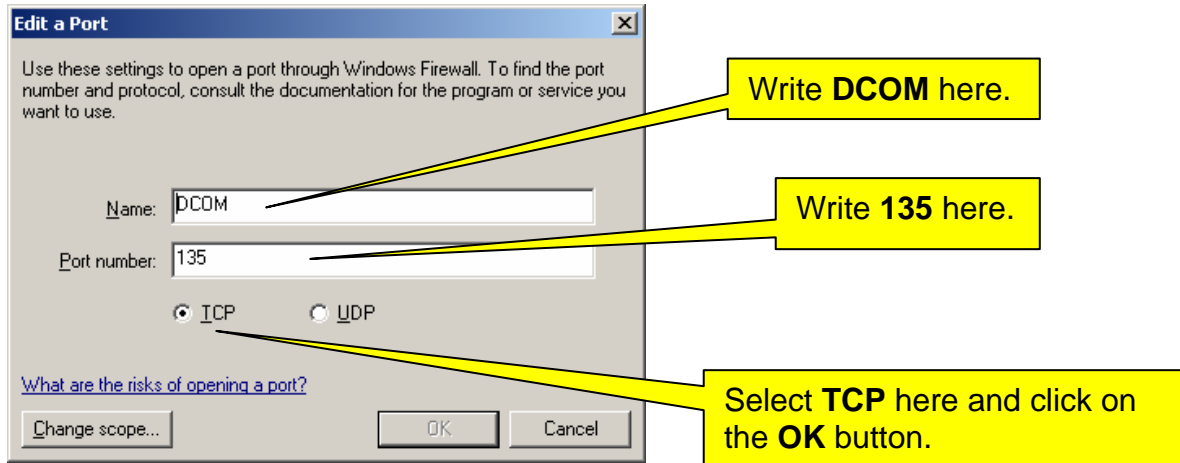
Edit a Port

Use these settings to open a port through Windows Firewall. To find the port number and protocol, consult the documentation for the program or service you want to use.

Write **DCOM** here.

Name: DCOM

Write **135** here.

Port number: 135

TCP UDP

What are the risks of opening a port?

Select **TCP** here and click on the **OK** button.

Change scope...

OK

Cancel